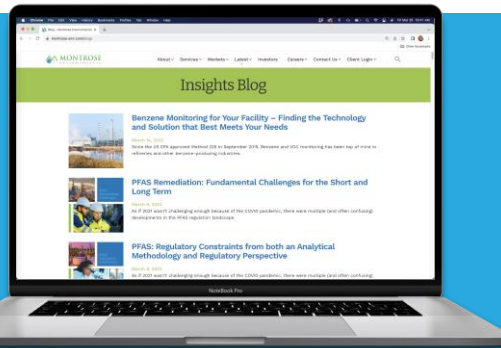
MONTROSE

About Services Markets Latest Investors Careers Contact Us Client Login

Insights Blog

Benzene Monitoring for Your Facility – Finding the Technology and Solution that Best Meets Your Needs

Since the US EPA approved Method 325 in September 2015, Benzene and VOC monitoring has been top of mind in refineries and other benzene-producing industries.

PFAS Remediation: Fundamental Challenges for the Short and Long Term

As if 2021 wasn't challenging enough because of the COVID pandemic, there were multiple (and often confusing) developments in the PFAS regulation landscape.

PFAS: Regulatory Constraints from both an Analytical Methodology and Regulatory Perspective

As if 2021 wasn't challenging enough because of the COVID pandemic, there were multiple (and often confusing)

MacBook Pro